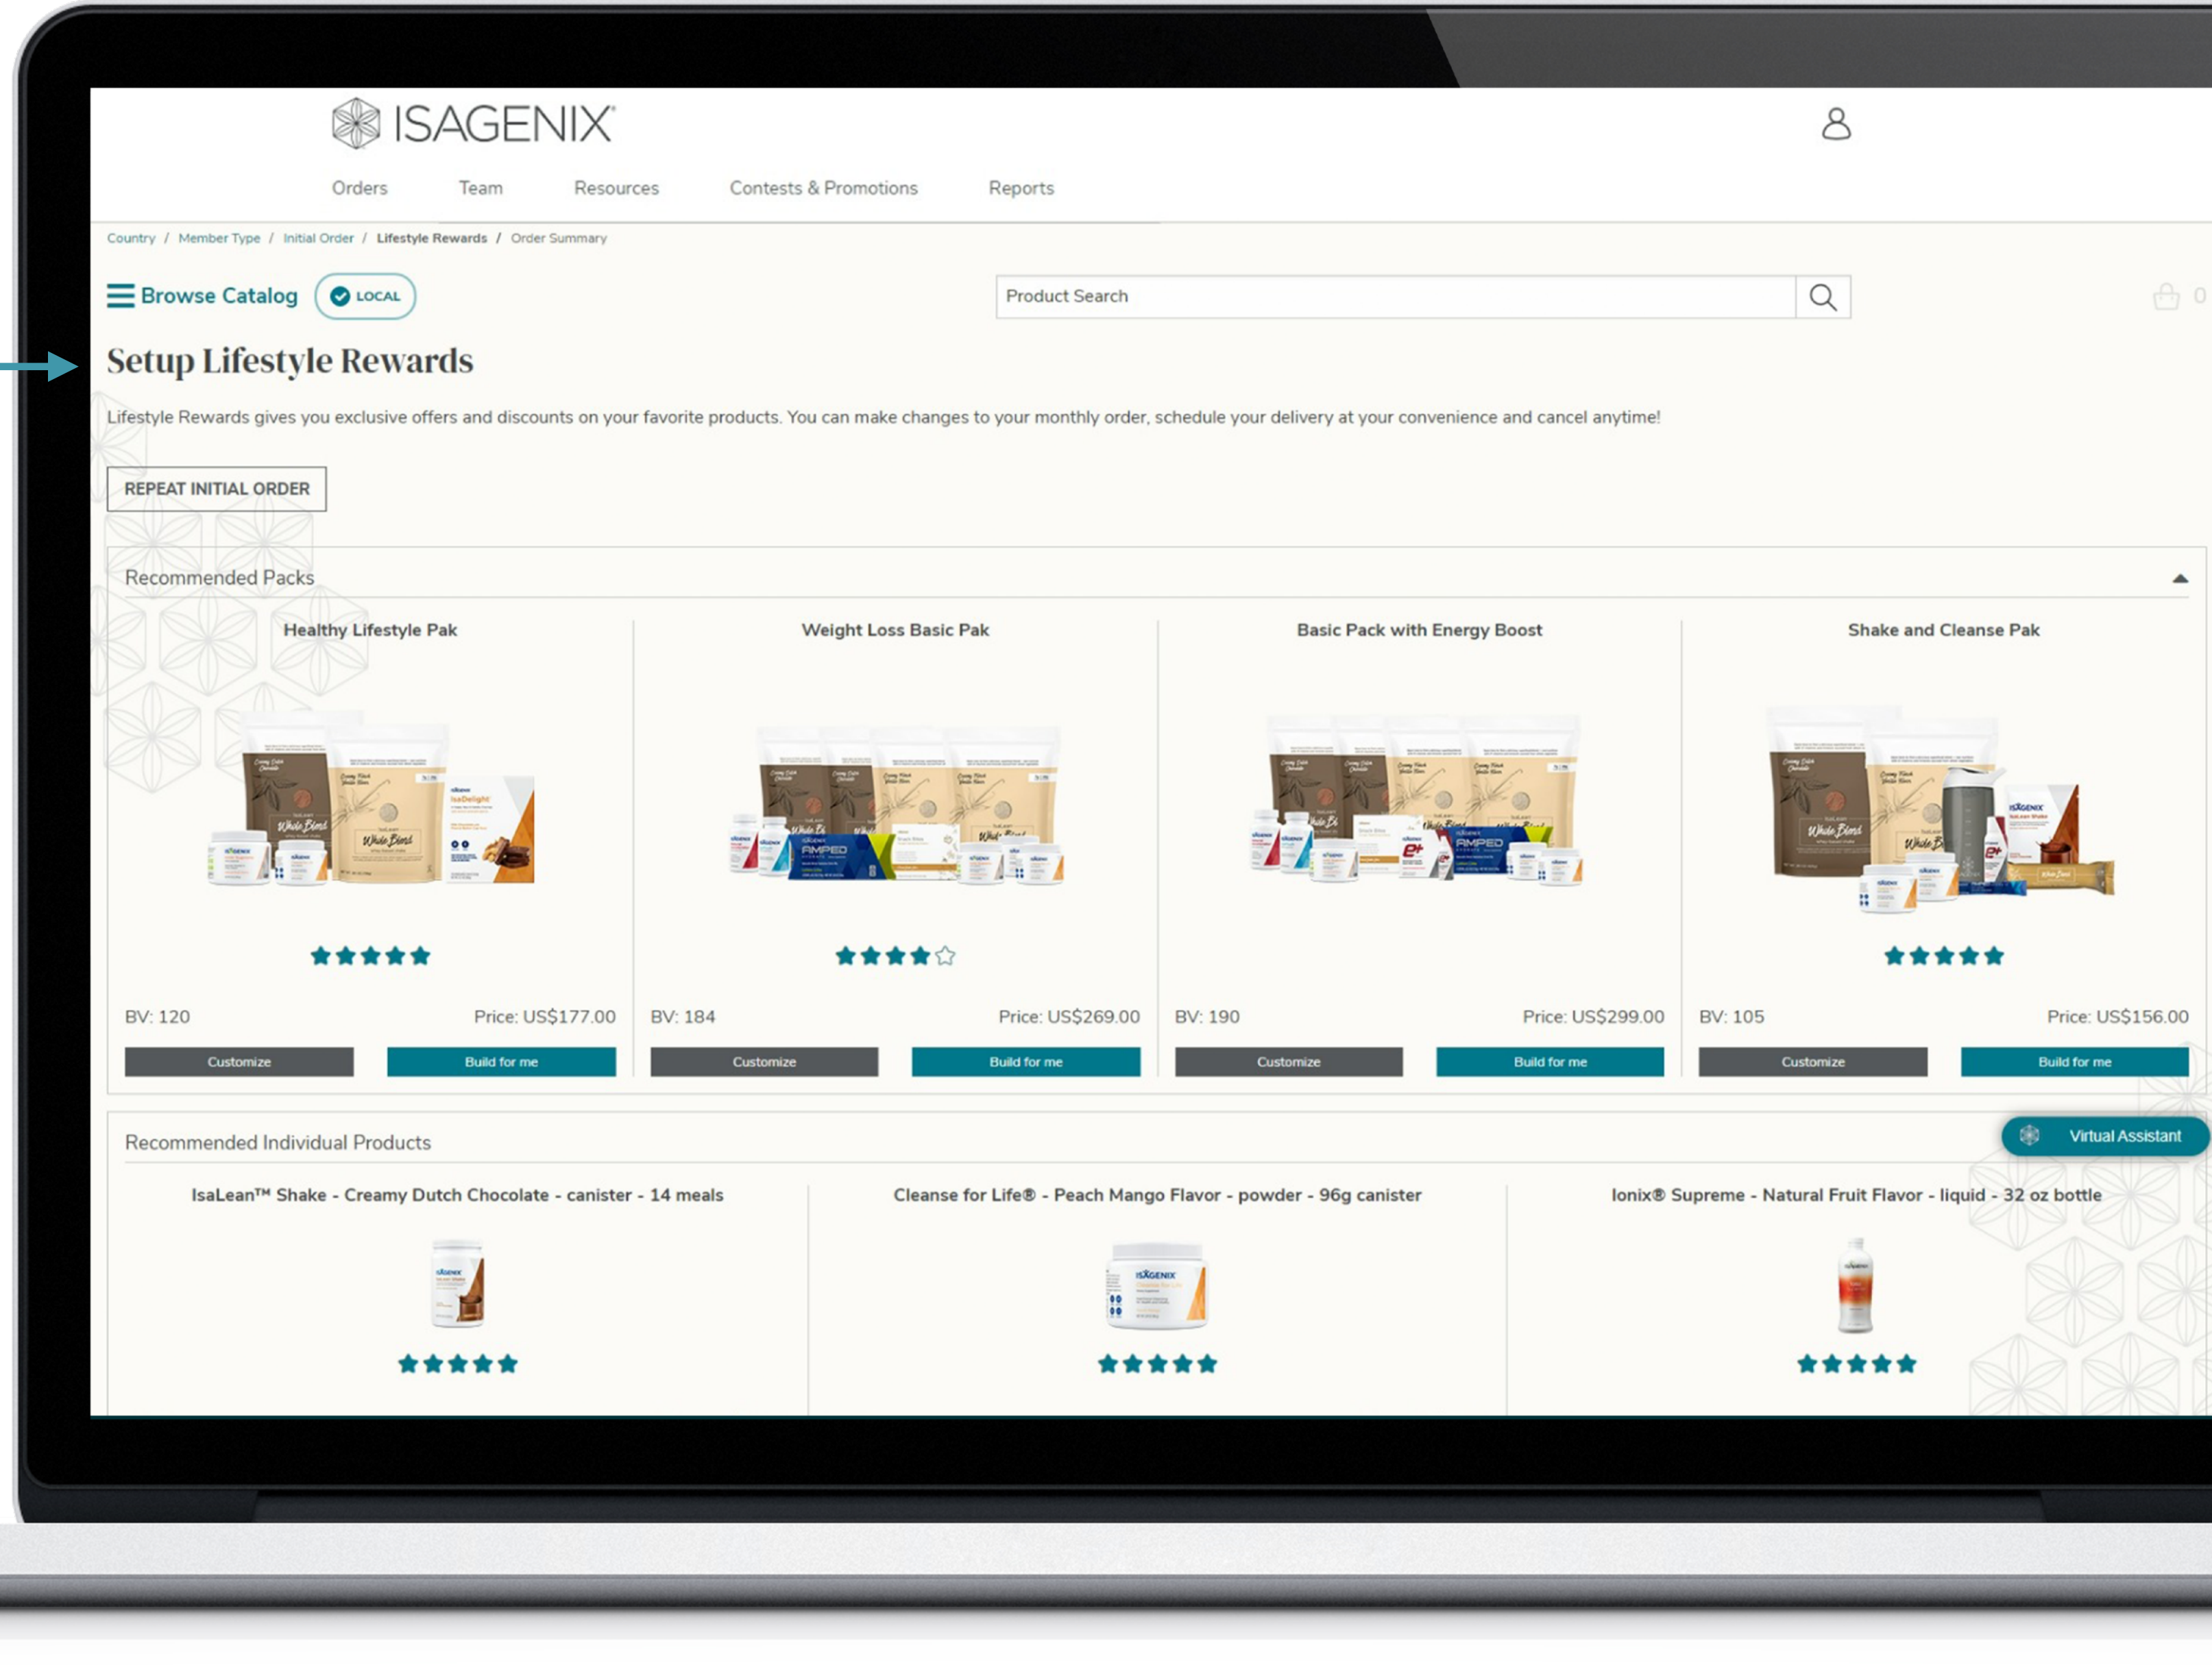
ISAGENIX

Orders Team Resources Contests & Promotions Reports

Country / Member Type / Initial Order / Lifestyle Rewards / Order Summary

Browse Catalog LOCAL

Product Search

0

Setup Lifestyle Rewards

Lifestyle Rewards gives you exclusive offers and discounts on your favorite products. You can make changes to your monthly order, schedule your delivery at your convenience and cancel anytime!

REPEAT INITIAL ORDER

Recommended Packs

Healthy Lifestyle Pak

BV: 120 Price: US$177.00

Customize Build for me

Weight Loss Basic Pak

BV: 184 Price: US$269.00

Customize Build for me

Basic Pack with Energy Boost

BV: 190 Price: US$299.00

Customize Build for me

Shake and Cleanse Pak

BV: 105 Price: US$156.00

Customize Build for me

Recommended Individual Products

Virtual Assistant

IsaLean™ Shake - Creamy Dutch Chocolate - canister - 14 meals

Cleanse for Life® - Peach Mango Flavor - powder - 96g canister

Ionix® Supreme - Natural Fruit Flavor - liquid - 32 oz bottle